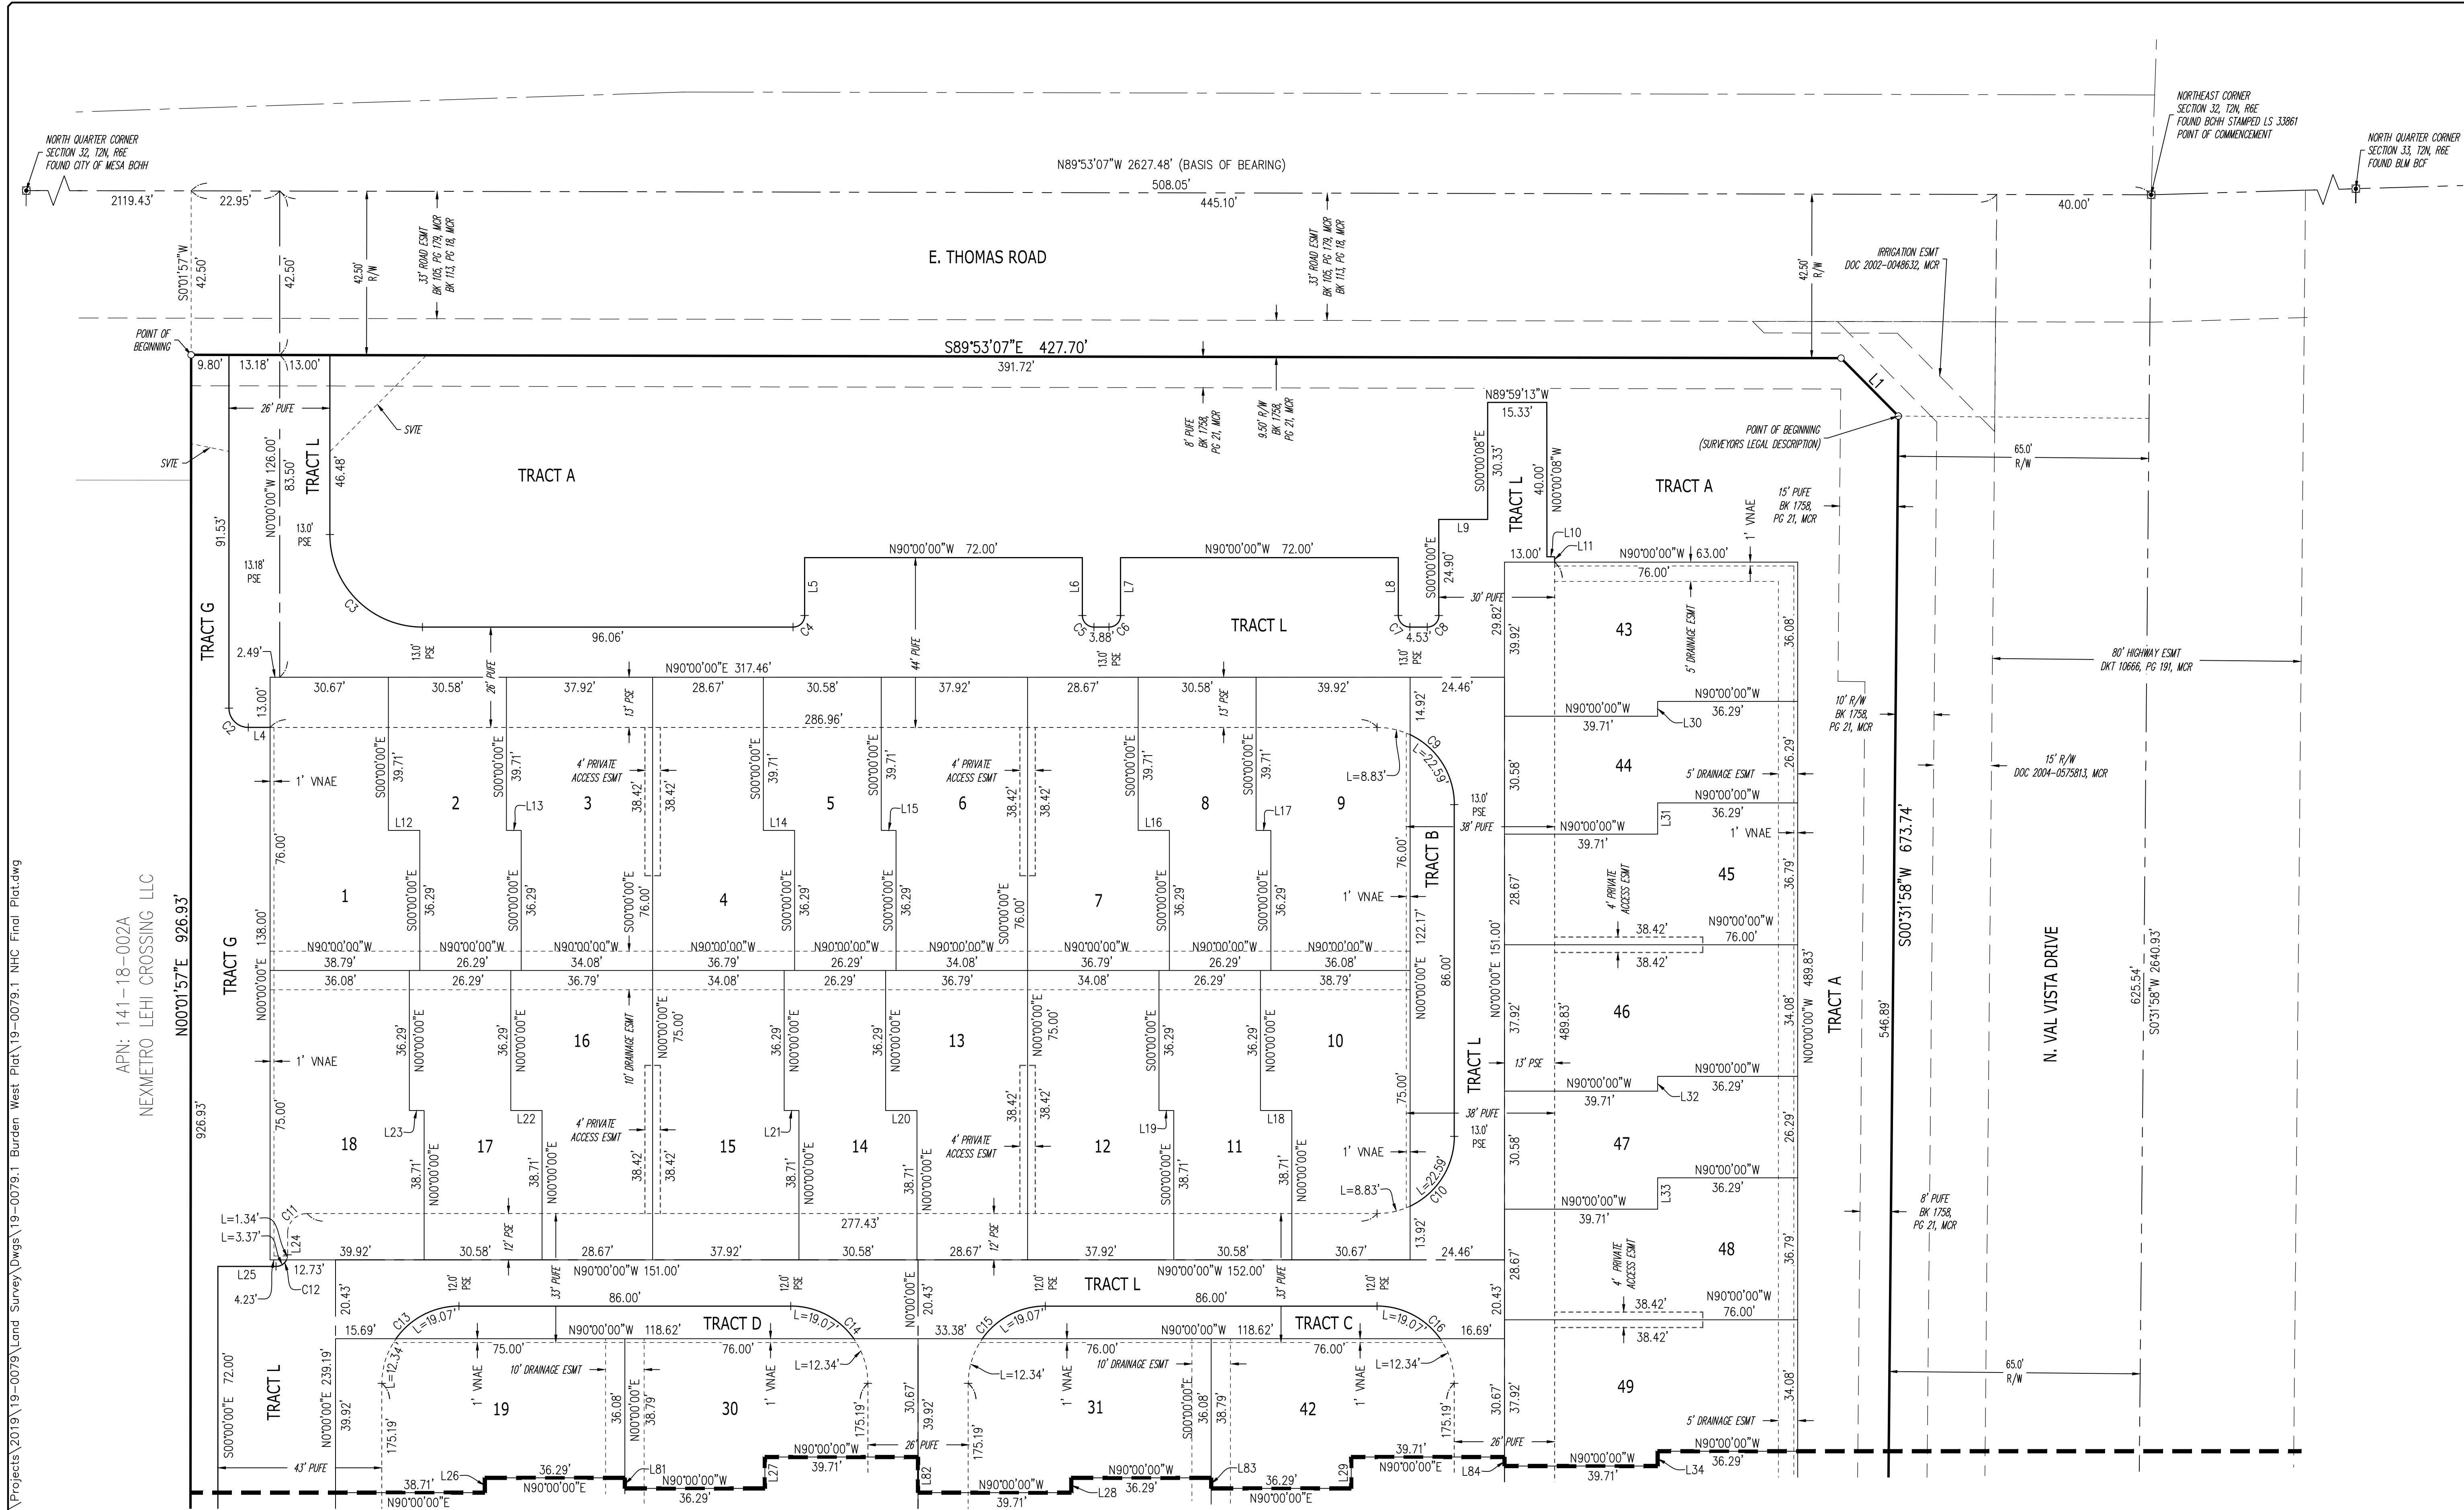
NORTH QUARTER CORNER
SECTION 32, T2N, R6E
FOUND CITY OF MESA BCHH

NORTHEAST CORNER
SECTION 32, T2N, R6E
FOUND BCHH STAMPED LS 33861
POINT OF COMMENCEMENT

NORTH QUARTER CORNER
SECTION 33, T2N, R6E
FOUND BLM BCF

N89°53'07"W 2627.48' (BASIS OF BEARING)
508.05'
445.10'
2119.43'
22.95'
40.00'

E. THOMAS ROAD

S0°01'57"W 42.50'
42.50'
42.50' R/W
33' ROAD ESMT BK 105, PG 178, MCR BK 113, PG 18, MCR
33' ROAD ESMT BK 105, PG 178, MCR BK 113, PG 18, MCR
42.50' R/W

IRRIGATION ESMT DOC 2002-0048632, MCR

POINT OF BEGINNING
S89°53'07"E 427.70'
9.80' 13.18' 13.00'
391.72'
L1
26' PUFE
SVTE
SVTE
8' PUFE BK 1758, PG 21, MCR
9.50' R/W BK 1758, PG 21, MCR
N89°59'13"W
15.33'
POINT OF BEGINNING (SURVEYORS LEGAL DESCRIPTION)
65.0' R/W

TRACT A
TRACT L
N0°00'00"W 126.00'
83.50'
46.48'
13.0' PSE
91.53'
13.18' PSE
TRACT G
S00°00'08"E 30.33'
40.00'
N00°00'08"W
TRACT L
L9
L10
L11
TRACT A
1' VNAE
15' PUFE BK 1758, PG 21, MCR
13.00'
N90°00'00"W 63.00'
76.00'
S00°00'00"E 24.90'
N90°00'00"W 72.00'
N90°00'00"W 72.00'
L5 L6 L7 L8
C3 C4 C5 C6 C7 C8
96.06'
3.88'
4.53'
TRACT L
30' PUFE
29.82'
39.92'
43
5' DRAINAGE ESMT
36.08'
2.49'
13.00'
13.0' PSE
26' PUFE
44' PUFE
13.0' PSE
13.0' PSE
N90°00'00"E 317.46'
30.67' 30.58' 37.92' 28.67' 30.58' 37.92' 28.67' 30.58' 39.92'
24.46'
286.96'
13' PSE
13' PSE
C1 L4
14.92'
80' HIGHWAY ESMT DKT 10666, PG 191, MCR
N90°00'00"W 36.29'
N90°00'00"W 39.71'
L30
10' R/W BK 1758, PG 21, MCR
15' R/W DOC 2004-0575813, MCR
1' VNAE
S00°00'00"E 39.71'
S00°00'00"E 39.71'
S00°00'00"E 39.71'
S00°00'00"E 39.71'
S00°00'00"E 39.71'
S00°00'00"E 39.71'
4' PRIVATE ACCESS ESMT
4' PRIVATE ACCESS ESMT
38.42' 38.42' 38.42' 38.42'
L13 L15 L17
L=8.83'
C9
L=22.59'
2 3 5 6 8 9
L12 L14 L16
13.0' PSE
38' PUFE
44
30.58'
5' DRAINAGE ESMT
26.29'
N90°00'00"W 36.29'
L31
1' VNAE
N90°00'00"W
39.71'
76.00'
TRACT B
S00°00'00"E 36.29' (×8)
76.00' 76.00'
1 4 7
1' VNAE
45
28.67'
4' PRIVATE ACCESS ESMT
36.79'
N90°00'00"W 76.00'
38.42'
38.42'
S00°31'58"W 673.74'
138.00'
N90°00'00"W 38.79'
N90°00'00"W 26.29'
N90°00'00"W 34.08'
N90°00'00"W 36.79'
N90°00'00"W 26.29'
N90°00'00"W 34.08'
N90°00'00"W 36.79'
N90°00'00"W 26.29'
N90°00'00"W 36.08'
122.17'
N00°00'00"E 151.00'
36.08' 26.29' 36.79' 34.08' 26.29' 36.79' 34.08' 26.29' 38.79'
86.00'
37.92'
489.83'
46
34.08'
N00°00'00"W 489.83'
TRACT A
546.89'
N. VAL VISTA DRIVE
625.54'
S0°31'58"W 2640.93'
APN: 141-18-002A
NEXMETRO LEHI CROSSING LLC
N0°01'57"E 926.93'
926.93'
TRACT G
N00°00'00"E
36.29' N00°00'00"E (×8)
16 13 10
10' DRAINAGE ESMT
N00°00'00"E 75.00'
N00°00'00"E 75.00'
TRACT L
13' PSE
N90°00'00"W 36.29'
N90°00'00"W 39.71'
L32
75.00'
75.00'
L23 L22 L21 L20 L19 L18
18 17 15 14 12 11
4' PRIVATE ACCESS ESMT
4' PRIVATE ACCESS ESMT
38.71' N00°00'00"E (×8)
38' PUFE
13.0' PSE
1' VNAE
47
30.58'
26.29'
N90°00'00"W 36.29'
L33
N90°00'00"W 39.71'
L=8.83'
L=22.59'
C10
L=1.34'
L=3.37'
C11
L24
277.43'
12' PSE
12' PSE
39.92' 30.58' 28.67' 37.92' 30.58' 28.67' 37.92' 30.58' 30.67'
13.92'
24.46'
L25
12.73'
C12
4.23'
20.43'
12.0' PSE
33' PUFE
N90°00'00"W 151.00'
12.0' PSE
N00°00'00"E 20.43'
12.0' PSE
TRACT L
N90°00'00"W 152.00'
33' PUFE
12.0' PSE
28.67'
4' PRIVATE ACCESS ESMT
48
36.79'
N90°00'00"W 76.00'
38.42'
38.42'
86.00'
86.00'
15.69'
C13 L=19.07'
N90°00'00"W 118.62'
TRACT D
L=19.07' C14
33.38'
C15 L=19.07'
N90°00'00"W 118.62'
TRACT C
L=19.07' C16
16.69'
20.43'
L=12.34'
75.00'
10' DRAINAGE ESMT
76.00'
L=12.34'
L=12.34'
76.00'
10' DRAINAGE ESMT
76.00'
L=12.34'
S00°00'00"E 72.00'
TRACT L
N00°00'00"E 239.19'
39.92'
175.19'
1' VNAE
19
36.08'
N00°00'00"E 38.79'
30
1' VNAE
175.19'
30.67'
39.92'
175.19'
1' VNAE
31
S00°00'00"E 36.08'
38.79'
42
1' VNAE
175.19'
30.67'
37.92'
49
34.08'
5' DRAINAGE ESMT
65.0' R/W
8' PUFE BK 1758, PG 21, MCR
43' PUFE
26' PUFE
26' PUFE
N90°00'00"W 39.71'
N90°00'00"W 39.71'
39.71' N90°00'00"E
N90°00'00"W 36.29'
N90°00'00"W 39.71'
L34
36.29'
L26 L27 L28 L29 L81 L82 L83 L84
38.71'
N90°00'00"E
36.29'
N90°00'00"W
N90°00'00"W 36.29'
N90°00'00"W 39.71'
N90°00'00"W 36.29'
N90°00'00"E
36.29'

\Projects\2019\19-0079\Land Survey\Dwgs\19-0079.1 Burden West Plat\19-0079.1 NHC Final Plat.dwg